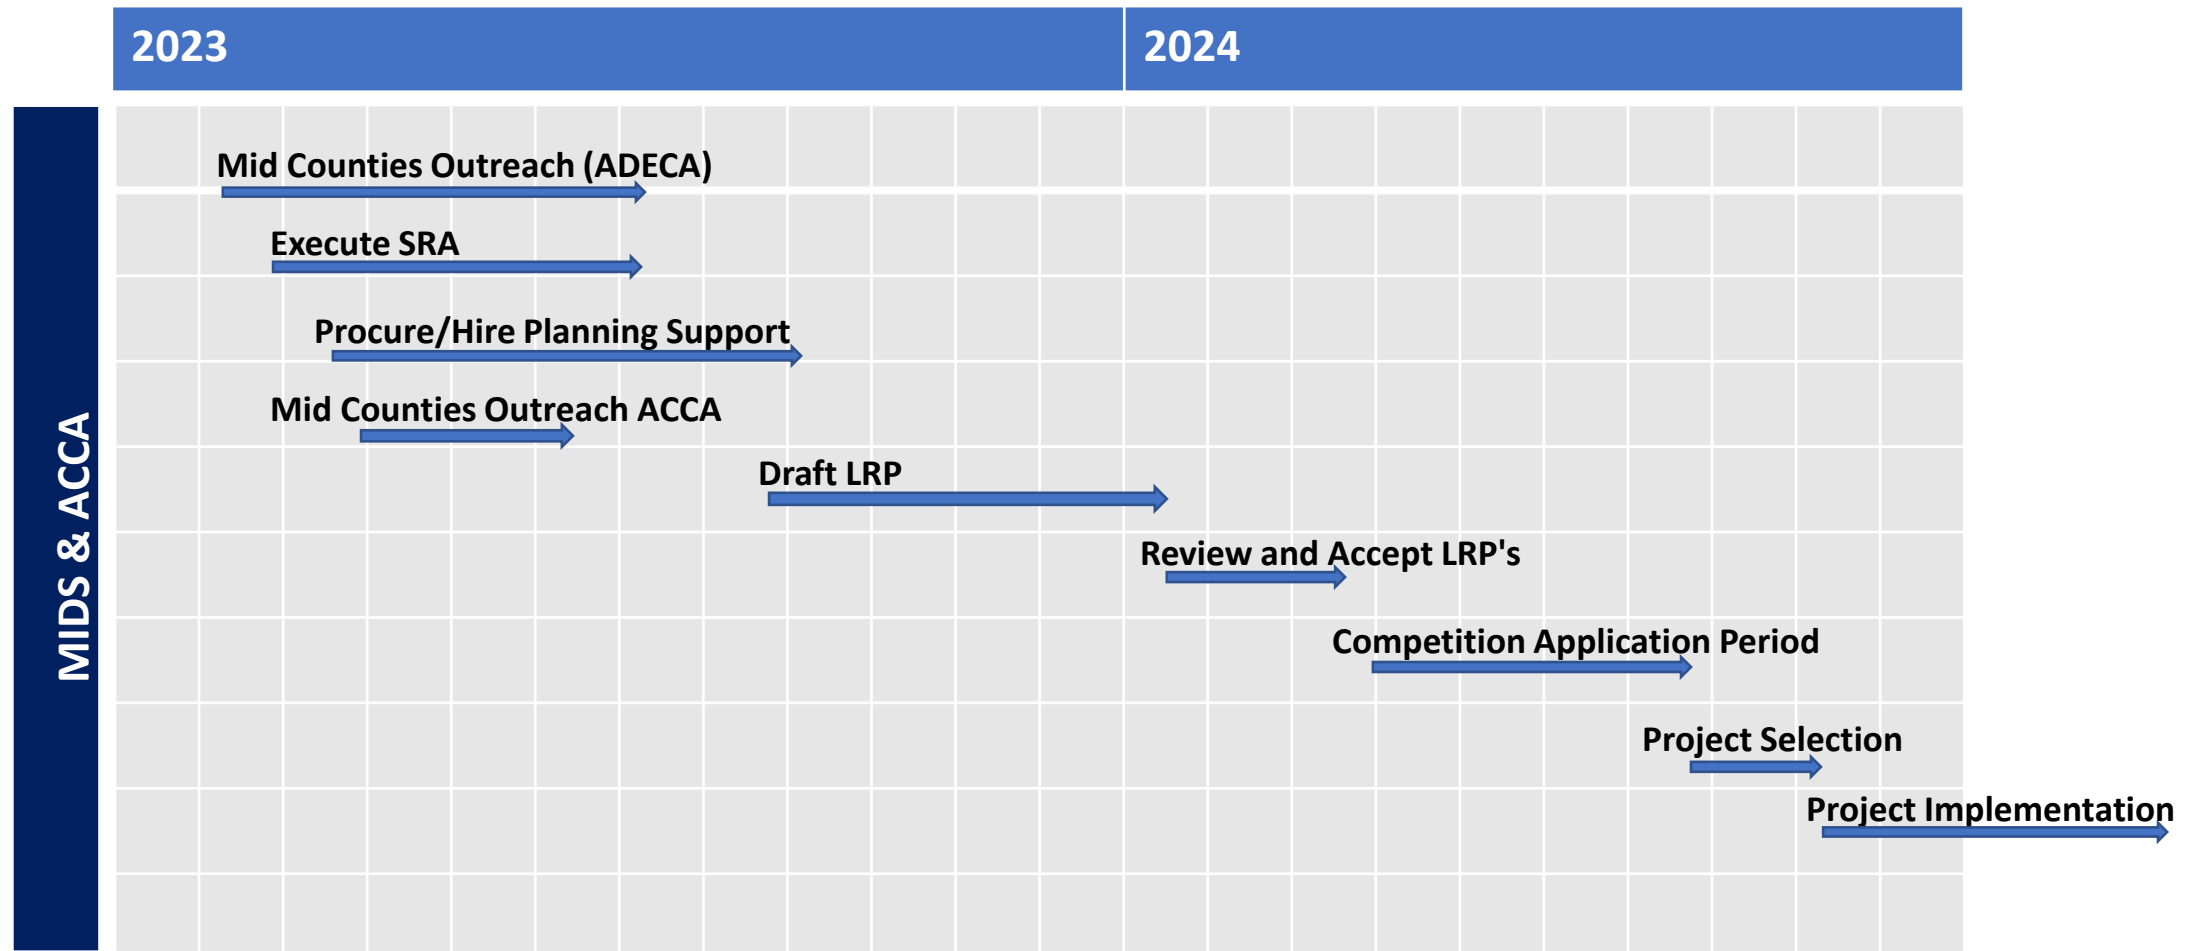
2023

2024

MIDS & ACCA

Mid Counties Outreach (ADECA)

Execute SRA

Procure/Hire Planning Support

Mid Counties Outreach ACCA

Draft LRP

Review and Accept LRP's

Competition Application Period

Project Selection

Project Implementation